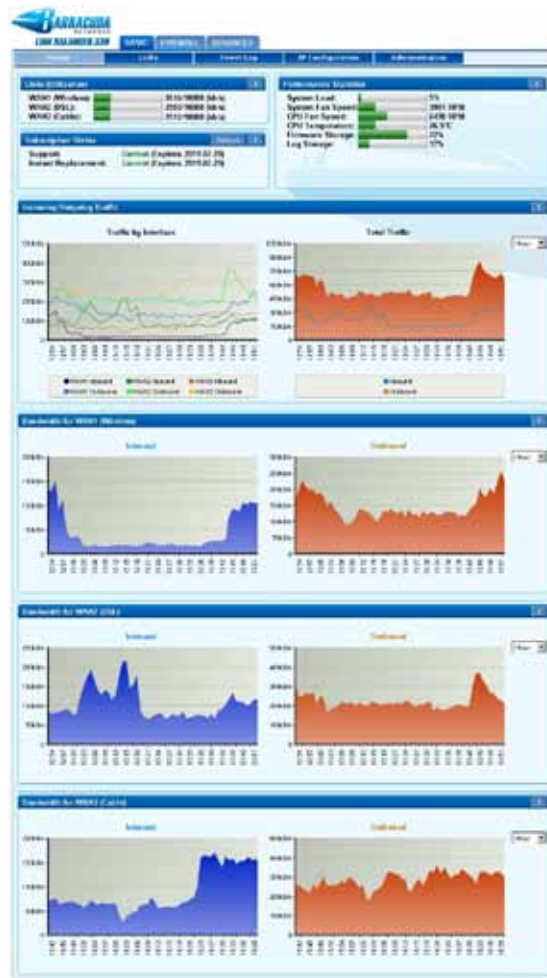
BARRACUDA NETWORKS
LINK BALANCER 330

BASIC FIREWALL ADVANCED

Status Traffic Event Log IP Configuration Administration

Link Utilization
WAN1 (Wireless) 310/1000 kb/s
WAN2 (DSL) 350/1000 kb/s
WAN3 (Cable) 512/1000 kb/s

Subscription Status
Support: Current (Expires 2010.02.29)
Instant Replacement: Current (Expires 2010.02.29)

Performance Statistics
System Load: 5%
System Fan Speed: 3901 RPM
CPU Fan Speed: 6406 RPM
CPU Temperature: 36.0°C
Firmware Storage: 27%
Log Storage: 17%

Incoming/Outgoing Traffic

Traffic by Interface

Total Traffic

Inbound
Outbound

Bandwidth for WAN1 (Wireless)

Inbound

Outbound

Bandwidth for WAN2 (DSL)

Inbound

Outbound

Bandwidth for WAN3 (Cable)

Inbound

Outbound